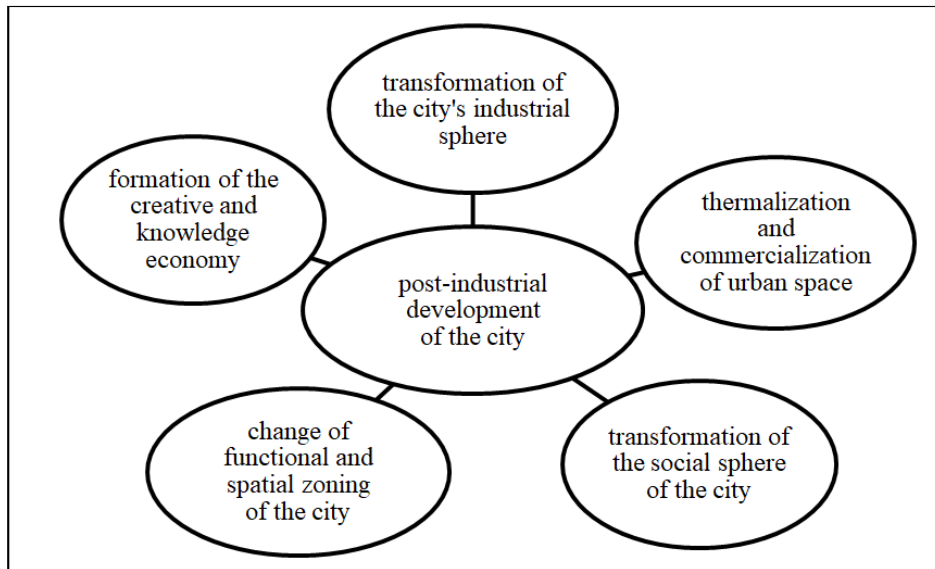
transformation of the city's industrial sphere

formation of the creative and knowledge economy

thermalization and commercialization of urban space

post-industrial development of the city

change of functional and spatial zoning of the city

transformation of the social sphere of the city